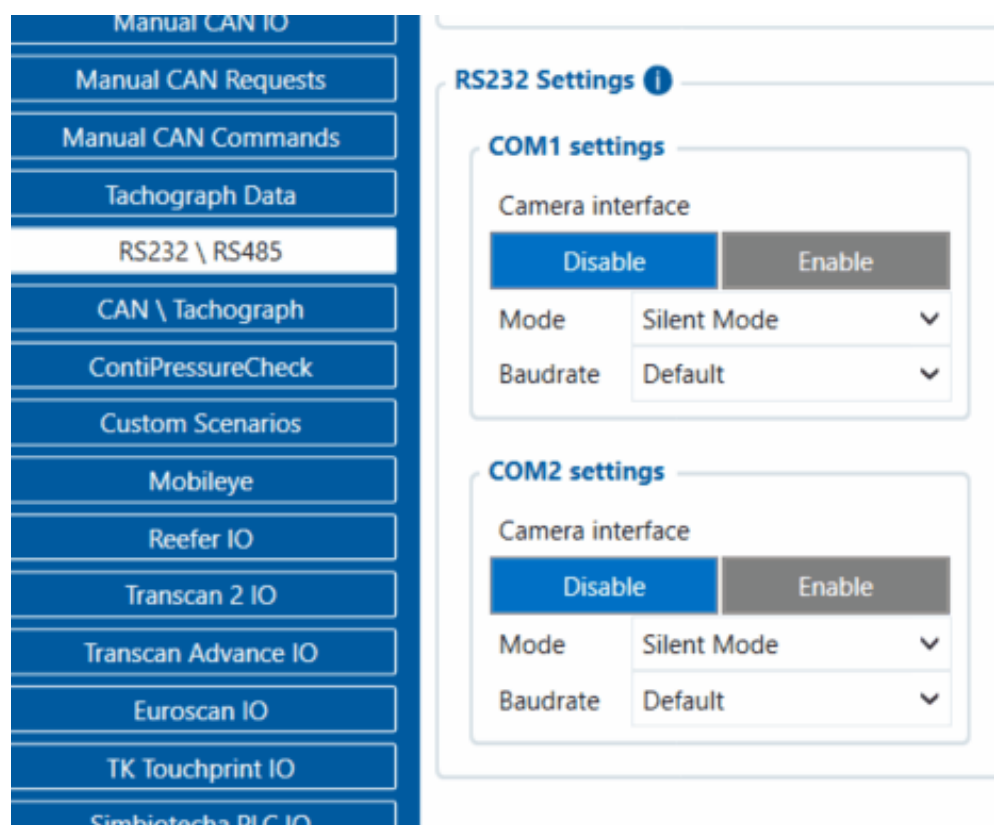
Manual CAN IO

Manual CAN Requests

Manual CAN Commands

Tachograph Data

RS232 \ RS485

CAN \ Tachograph

ContiPressureCheck

Custom Scenarios

Mobileye

Reefer IO

Transcan 2 IO

Transcan Advance IO

Euroscan IO

TK Touchprint IO

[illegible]

RS232 Settings

COM1 settings

Camera interface

Disable | Enable

Mode | Silent Mode

Baudrate | Default

COM2 settings

Camera interface

Disable | Enable

Mode | Silent Mode

Baudrate | Default